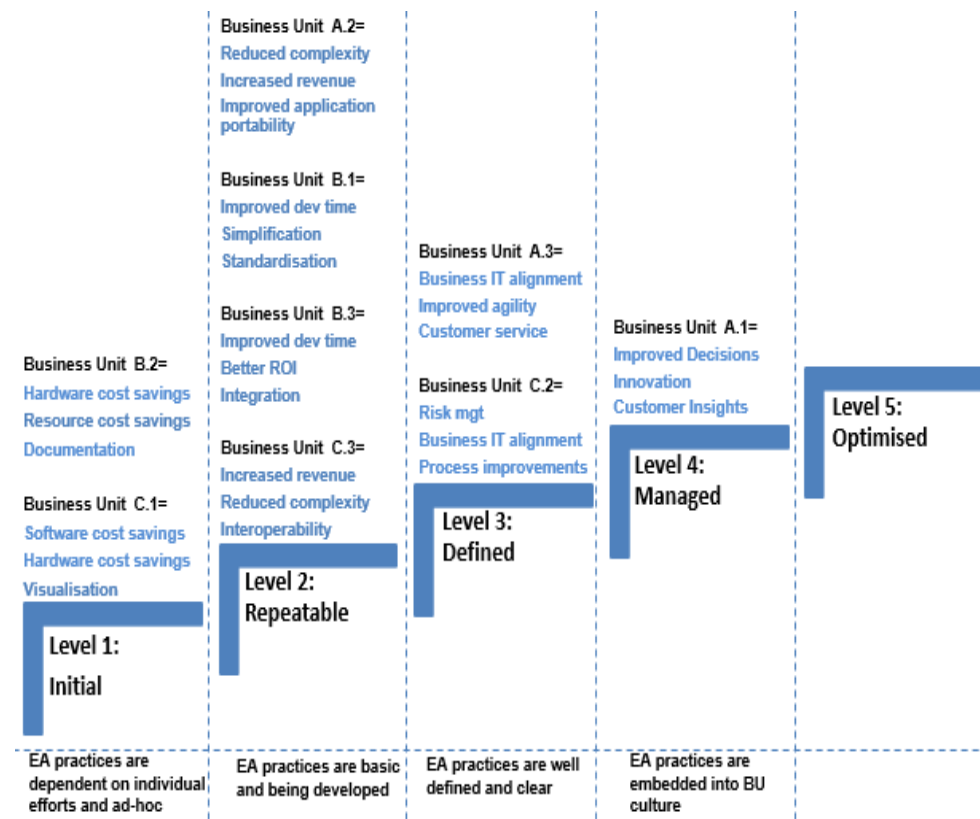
Business Unit B.2=
Hardware cost savings
Resource cost savings
Documentation

Business Unit C.1=
Software cost savings
Hardware cost savings
Visualisation

Level 1:
Initial

Business Unit A.2=
Reduced complexity
Increased revenue
Improved application portability

Business Unit B.1=
Improved dev time
Simplification
Standardisation

Business Unit B.3=
Improved dev time
Better ROI
Integration

Business Unit C.3=
Increased revenue
Reduced complexity
Interoperability

Level 2:
Repeatable

Business Unit A.3=
Business IT alignment
Improved agility
Customer service

Business Unit C.2=
Risk mgt
Business IT alignment
Process improvements

Level 3:
Defined

Business Unit A.1=
Improved Decisions
Innovation
Customer Insights

Level 4:
Managed

Level 5:
Optimised

EA practices are dependent on individual efforts and ad-hoc

EA practices are basic and being developed

EA practices are well defined and clear

EA practices are embedded into BU culture